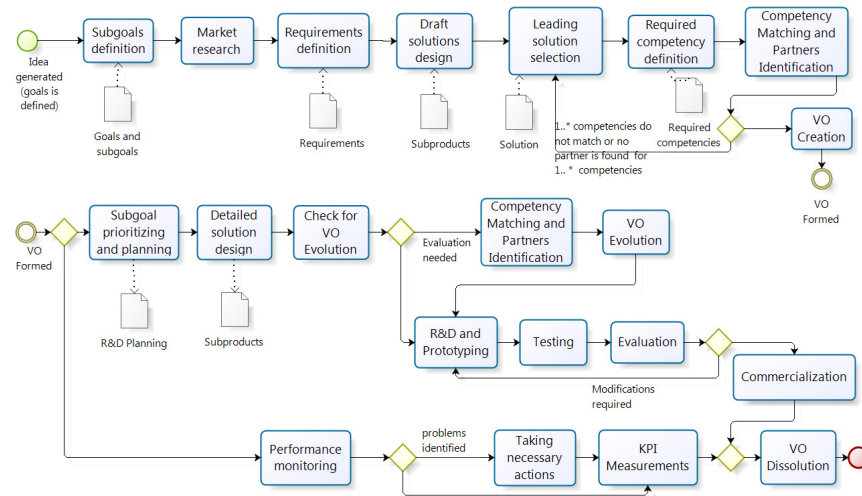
Idea generated (goals is defined)

Subgoals definition

Goals and subgoals

Market research

Requirements definition

Requirements

Draft solutions design

Subproducts

Leading solution selection

Solution

Required competency definition

Required competencies

Competency Matching and Partners Identification

1..* competencies do not match or no partner is found for 1.. * competencies

VO Creation

VO Formed

VO Formed

Subgoal prioritizing and planning

R&D Planning

Detailed solution design

Subproducts

Check for VO Evolution

Evaluation needed

Competency Matching and Partners Identification

VO Evolution

R&D and Prototyping

Testing

Evaluation

Modifications required

Commercialization

Performance monitoring

problems identified

Taking necessary actions

KPI Measurements

VO Dissolution